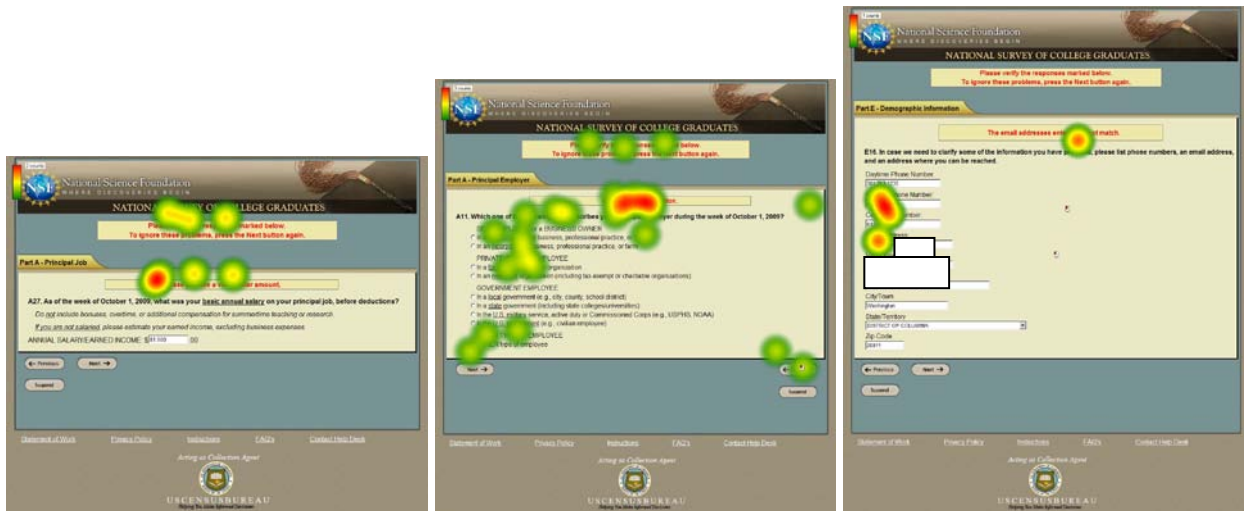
National Science Foundation
WHERE DISCOVERIES BEGIN
NATIONAL SURVEY OF COLLEGE GRADUATES
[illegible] marked below.
To ignore these problems, press the Next button again.
Part A - Principal Job
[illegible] amount.
A27. As of the week of October 1, 2009, what was your basic annual salary on your principal job, before deductions?
Do not include bonuses, overtime, or additional compensation for summertime teaching or research.
If you are not salaried, please estimate your earned income, excluding business expenses.
ANNUAL SALARY/EARNED INCOME: $ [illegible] .00
Previous
Next
Suspend
Statement of Work
Privacy Policy
Instructions
FAQ's
Contact Help Desk
Acting as Collection Agent
USCENSUSBUREAU

National Science Foundation
WHERE DISCOVERIES BEGIN
NATIONAL SURVEY OF COLLEGE GRADUATES
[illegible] below.
To ignore these problems, press the Next button again.
Part A - Principal Employer
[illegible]
A11. Which one of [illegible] describes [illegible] during the week of October 1, 2009?
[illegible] OWNER
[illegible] business, professional practice, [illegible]
In an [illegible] business, professional practice, or farm
PRIVATE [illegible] EMPLOYEE
In a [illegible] organization
In a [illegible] (including tax-exempt or charitable organizations)
GOVERNMENT EMPLOYEE
In a local government (e.g., city, county, school district)
In a state government (including state colleges/universities)
In the U.S. military service, active duty or Commissioned Corps (e.g., USPHS, NOAA)
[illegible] (e.g., civilian employee)
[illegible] EMPLOYEE
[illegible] of employee
Next
Suspend
Statement of Work
Privacy Policy
Instructions
FAQ's
Contact Help Desk
Acting as Collection Agent
USCENSUSBUREAU

National Science Foundation
WHERE DISCOVERIES BEGIN
NATIONAL SURVEY OF COLLEGE GRADUATES
Please verify the responses marked below.
To ignore these problems, press the Next button again.
Part E - Demographic Information
The email addresses ent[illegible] match.
E16. In case we need to clarify some of the information you have p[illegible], please list phone numbers, an email address, and an address where you can be reached.
Daytime Phone Number
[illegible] Number
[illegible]
City/Town
Washington
State/Territory
DISTRICT OF COLUMBIA
Zip Code
20011
Previous
Next
Suspend
Statement of Work
Privacy Policy
Instructions
FAQ's
Contact Help Desk
Acting as Collection Agent
USCENSUSBUREAU